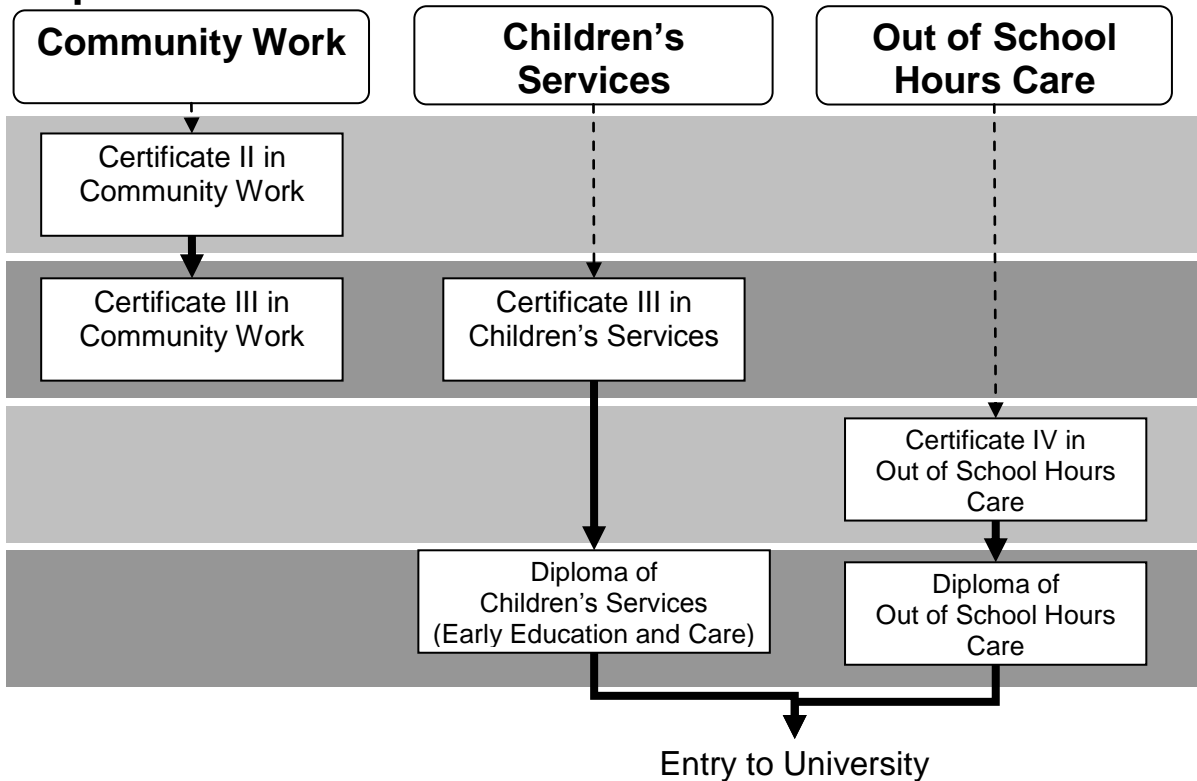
Community Work

Children's Services

Out of School Hours Care

Certificate II in Community Work

Certificate III in Community Work

Certificate III in Children's Services

Certificate IV in Out of School Hours Care

Diploma of Children's Services (Early Education and Care)

Diploma of Out of School Hours Care

Entry to University